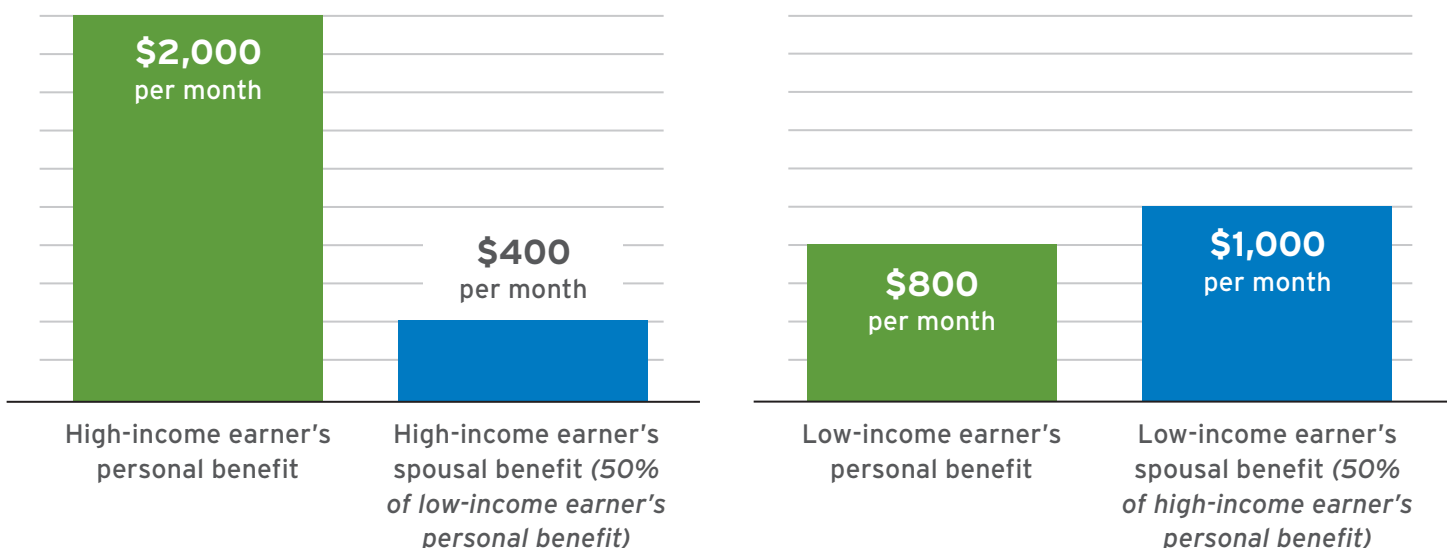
$2,000
per month

$400
per month

High-income earner's personal benefit

High-income earner's spousal benefit *(50% of low-income earner's personal benefit)*

$800
per month

$1,000
per month

Low-income earner's personal benefit

Low-income earner's spousal benefit *(50% of high-income earner's personal benefit)*